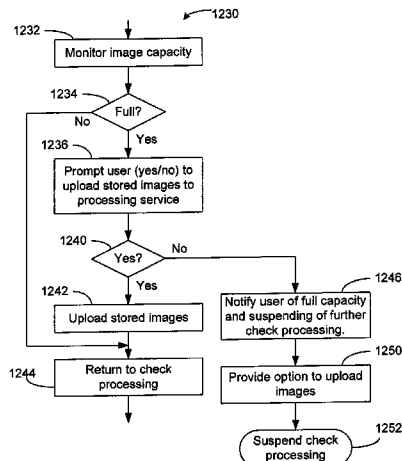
1230

1232

Monitor image capacity

1234

Full?

No

Yes

1236

Prompt user (yes/no) to upload stored images to processing service

1240

Yes?

No

Yes

1242

Upload stored images

1246

Notify user of full capacity and suspending of further check processing.

1244

Return to check processing

1250

Provide option to upload images

1252

Suspend check processing